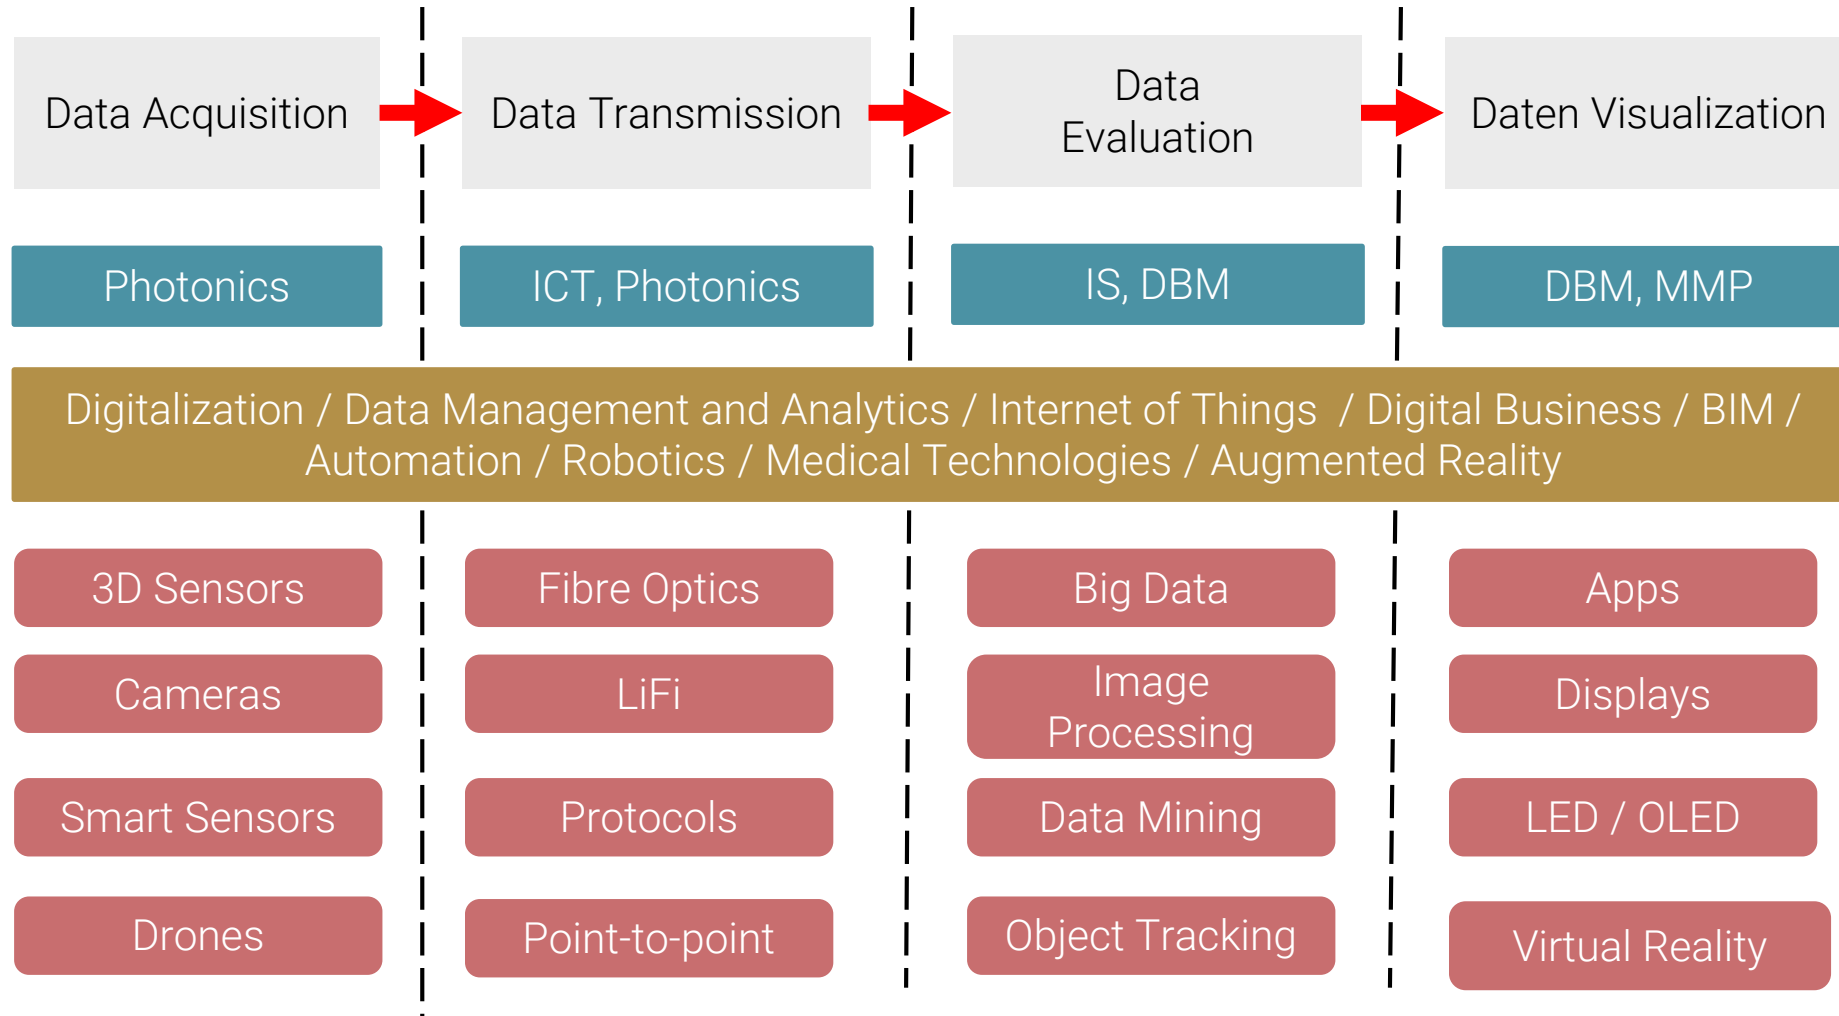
Data Acquisition

Data Transmission

Data Evaluation

Daten Visualization

Photonics

ICT, Photonics

IS, DBM

DBM, MMP

Digitalization / Data Management and Analytics / Internet of Things / Digital Business / BIM / Automation / Robotics / Medical Technologies / Augmented Reality

3D Sensors

Cameras

Smart Sensors

Drones

Fibre Optics

LiFi

Protocols

Point-to-point

Big Data

Image Processing

Data Mining

Object Tracking

Apps

Displays

LED / OLED

Virtual Reality